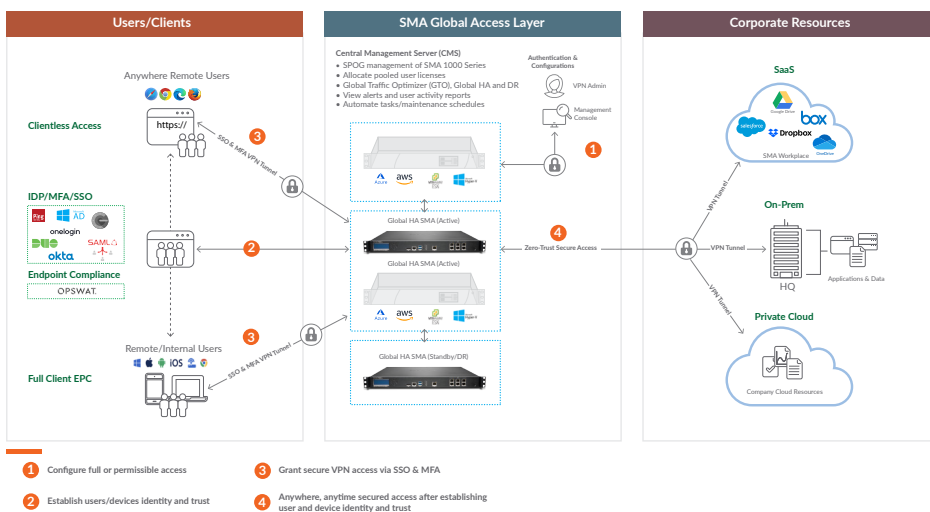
Users/Clients

Anywhere Remote Users

https://

Clientless Access

SSO & MFA VPN Tunnel

3

IDP/MFA/SSO

AD

onelogin

DUO

SAML

okta

Endpoint Compliance

OPSWAT

2

Remote/Internal Users

iOS

Full Client EPC

3

SSO & MFA VPN Tunnel

SMA Global Access Layer

Central Management Server (CMS)

• SPOG management of SMA 1000 Series
• Allocate pooled user licenses
• Global Traffic Optimizer (GTO), Global HA and DR
• View alerts and user activity reports
• Automate tasks/maintenance schedules

Authentication & Configurations

VPN Admin

Management Console

1

Azure aws

Global HA SMA (Active)

4

Zero-Trust Secure Access

Global HA SMA (Active)

Azure aws

Global HA SMA (Standby/DR)

Corporate Resources

SaaS

Google Drive

salesforce

box

Dropbox

OneDrive

SMA Workplace

VPN Tunnel

On-Prem

VPN Tunnel

HQ

Applications & Data

VPN Tunnel

Private Cloud

Company Cloud Resources

1 Configure full or permissible access

2 Establish users/devices identity and trust

3 Grant secure VPN access via SSO & MFA

4 Anywhere, anytime secured access after establishing user and device identity and trust